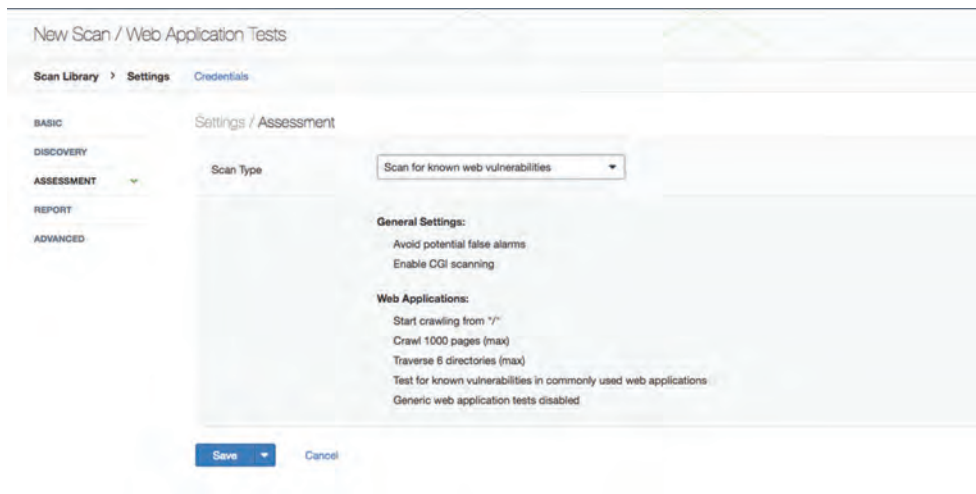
New Scan / Web Application Tests

Scan Library > Settings Credentials

BASIC
DISCOVERY
ASSESSMENT
REPORT
ADVANCED

Settings / Assessment

Scan Type

Scan for known web vulnerabilities

General Settings:
Avoid potential false alarms
Enable CGI scanning

Web Applications:
Start crawling from "/"
Crawl 1000 pages (max)
Traverse 6 directories (max)
Test for known vulnerabilities in commonly used web applications
Generic web application tests disabled

Save

Cancel